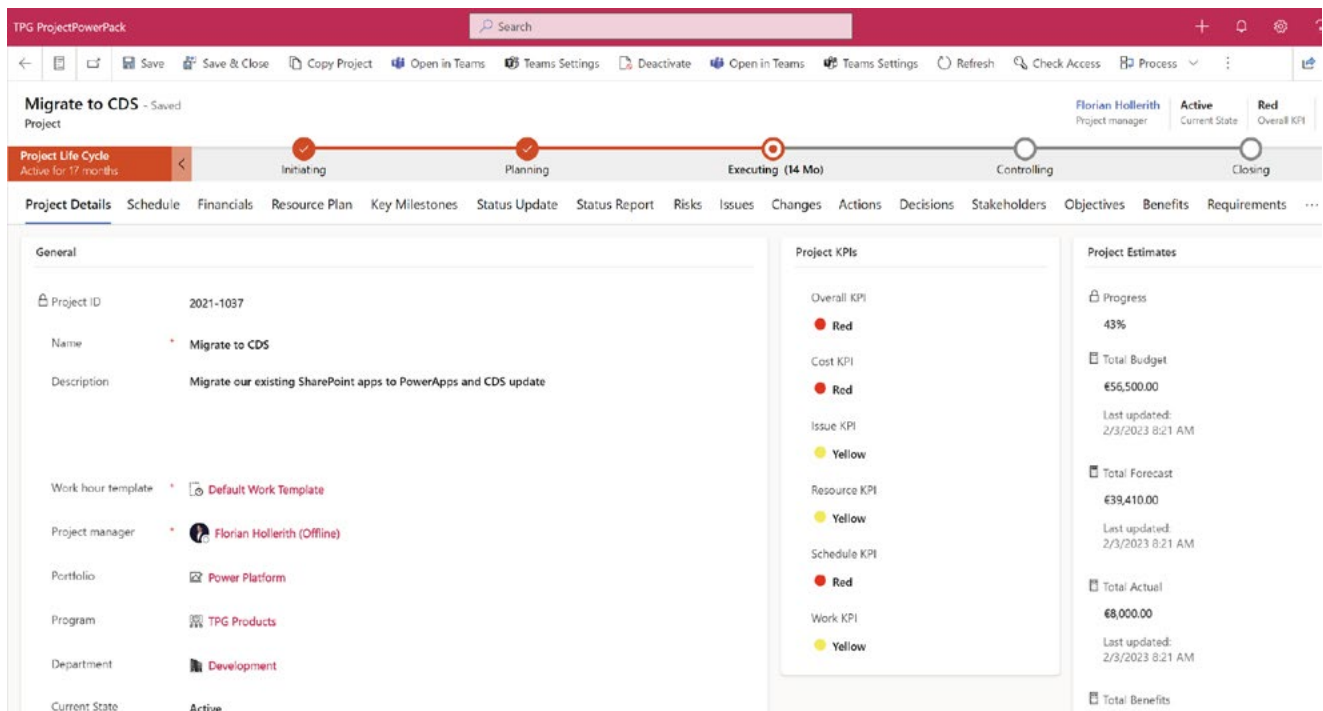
TPG ProjectPowerPack

Search

Save   Save & Close   Copy Project   Open in Teams   Teams Settings   Deactivate   Open in Teams   Teams Settings   Refresh   Check Access   Process

Migrate to CDS - Saved
Project

Florian Hollerith
Project manager

Active
Current State

Red
Overall KPI

Project Life Cycle
Active for 17 months

Initiating   Planning   Executing (14 Mo)   Controlling   Closing

Project Details   Schedule   Financials   Resource Plan   Key Milestones   Status Update   Status Report   Risks   Issues   Changes   Actions   Decisions   Stakeholders   Objectives   Benefits   Requirements   ···

General

Project ID   2021-1037

Name   *   Migrate to CDS

Description   Migrate our existing SharePoint apps to PowerApps and CDS update

Work hour template   *   Default Work Template

Project manager   *   Florian Hollerith (Offline)

Portfolio   Power Platform

Program   TPG Products

Department   Development

Current State   Active

Project KPIs

Overall KPI
Red

Cost KPI
Red

Issue KPI
Yellow

Resource KPI
Yellow

Schedule KPI
Red

Work KPI
Yellow

Project Estimates

Progress
43%

Total Budget
€56,500.00
Last updated:
2/3/2023 8:21 AM

Total Forecast
€39,410.00
Last updated:
2/3/2023 8:21 AM

Total Actual
€8,000.00
Last updated:
2/3/2023 8:21 AM

Total Benefits